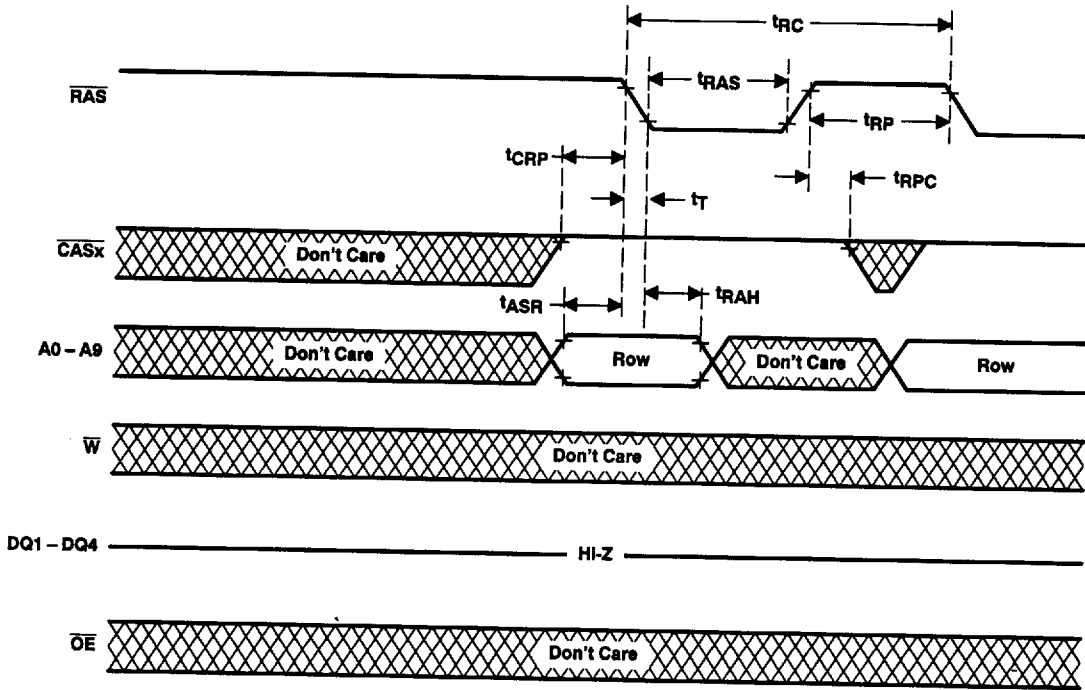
$t_{RC}$

$\overline{RAS}$

$t_{RAS}$

$t_{RP}$

$t_{CRP}$

$t_{RPC}$

$t_T$

$\overline{CASx}$

Don't Care

$t_{ASR}$

$t_{RAH}$

A0 – A9

Don't Care

Row

Don't Care

Row

$\overline{W}$

Don't Care

DQ1 – DQ4

HI-Z

$\overline{OE}$

Don't Care